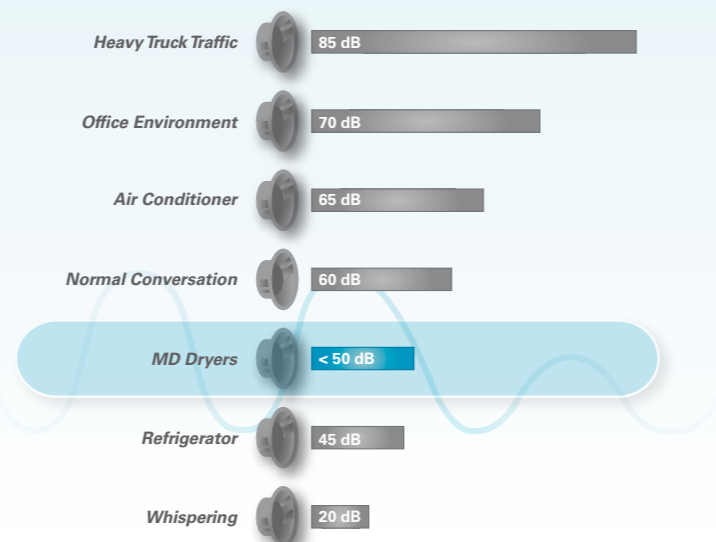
| | |
|---|---|
| Heavy Truck Traffic | 85 dB |
| Office Environment | 70 dB |
| Air Conditioner | 65 dB |
| Normal Conversation | 60 dB |
| MD Dryers | < 50 dB |
| Refrigerator | 45 dB |
| Whispering | 20 dB |